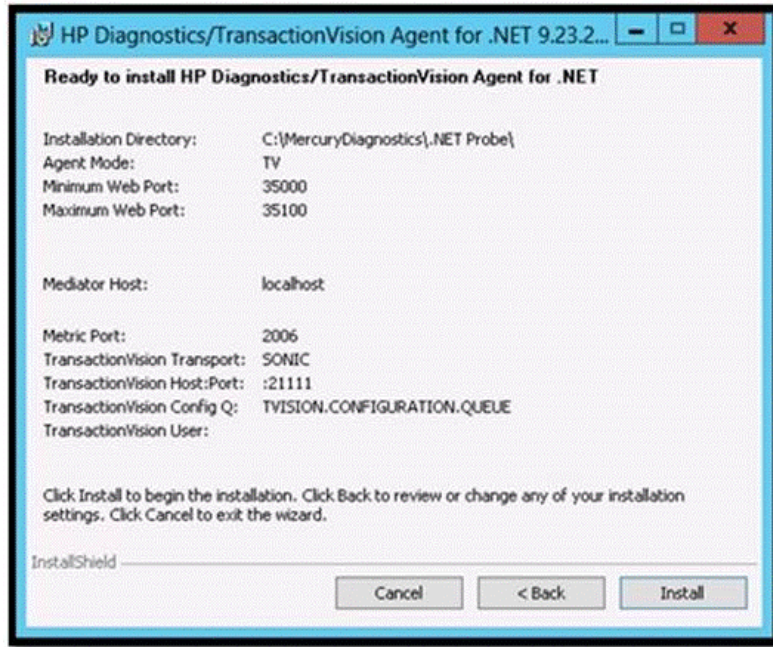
HP Diagnostics/TransactionVision Agent for .NET 9.23.2...

Ready to install HP Diagnostics/TransactionVision Agent for .NET

| | |
|---|---|
| Installation Directory: | C:\MercuryDiagnostics\.NET Probe\ |
| Agent Mode: | TV |
| Minimum Web Port: | 35000 |
| Maximum Web Port: | 35100 |
| Mediator Host: | localhost |
| Metric Port: | 2006 |
| TransactionVision Transport: | SONIC |
| TransactionVision Host:Port: | :21111 |
| TransactionVision Config Q: | TVISION.CONFIGURATION.QUEUE |
| TransactionVision User: | |

Click Install to begin the installation. Click Back to review or change any of your installation settings. Click Cancel to exit the wizard.

InstallShield

Cancel
< Back
Install